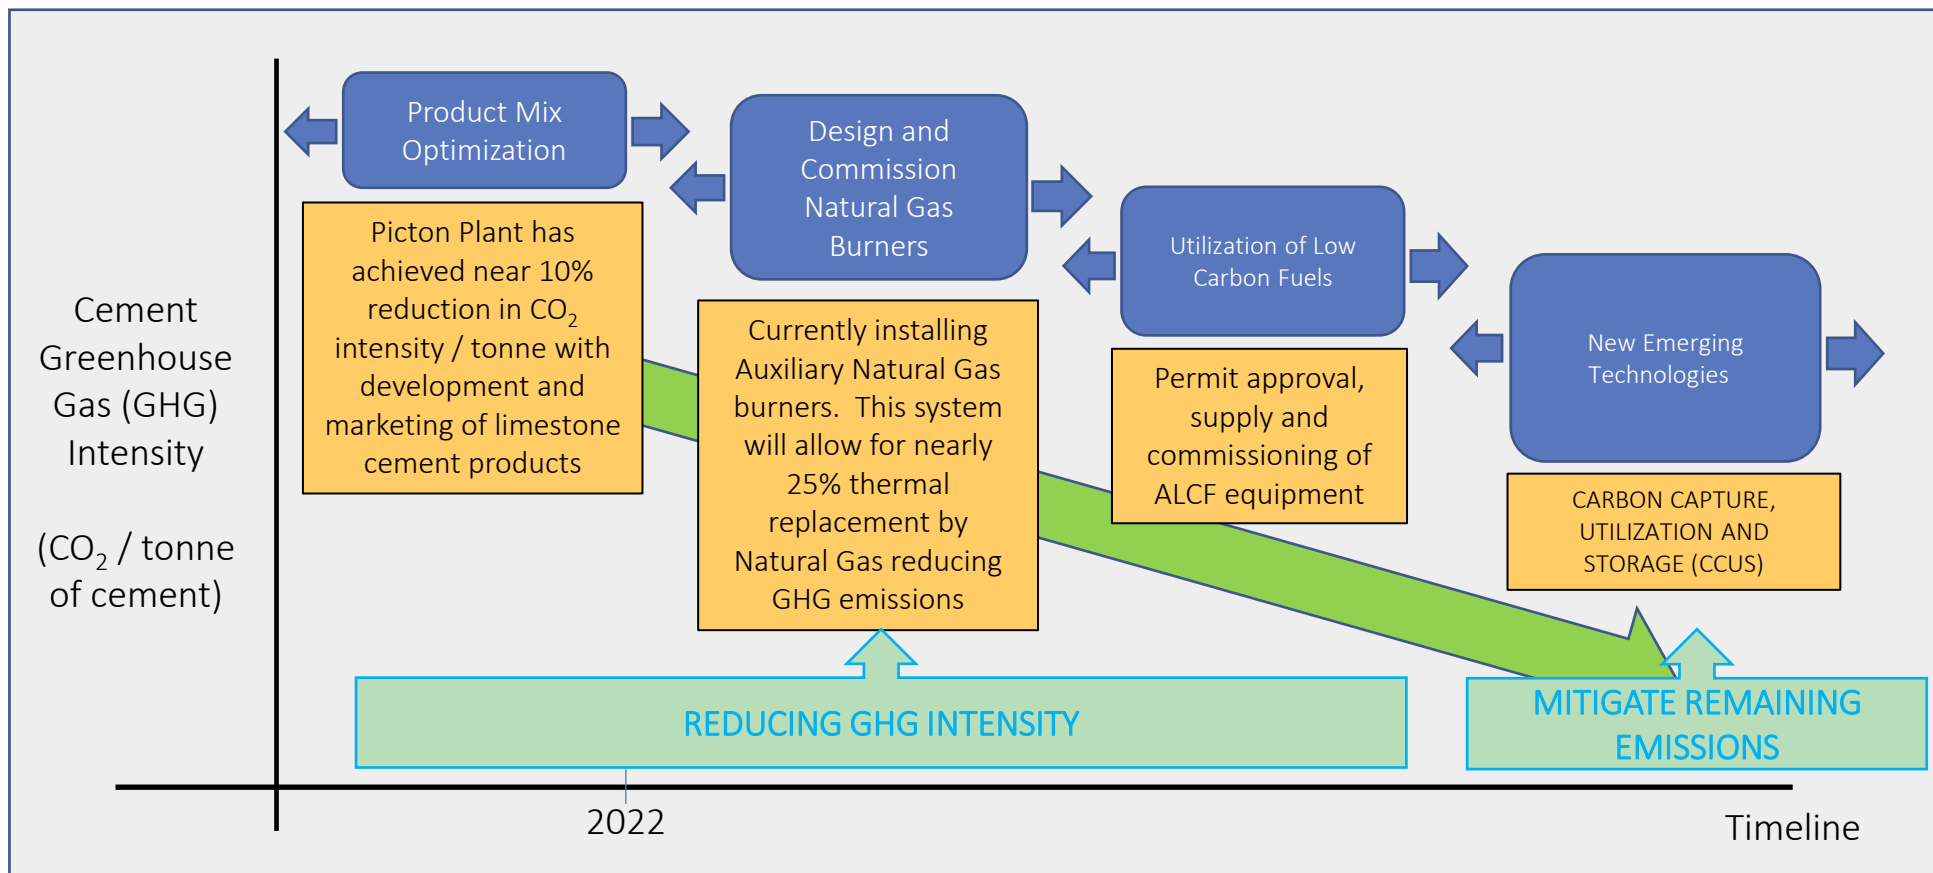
Cement Greenhouse Gas (GHG) Intensity

($CO_2$ / tonne of cement)

Product Mix Optimization

Picton Plant has achieved near 10% reduction in $CO_2$ intensity / tonne with development and marketing of limestone cement products

Design and Commission Natural Gas Burners

Currently installing Auxiliary Natural Gas burners. This system will allow for nearly 25% thermal replacement by Natural Gas reducing GHG emissions

Utilization of Low Carbon Fuels

Permit approval, supply and commissioning of ALCF equipment

New Emerging Technologies

CARBON CAPTURE, UTILIZATION AND STORAGE (CCUS)

REDUCING GHG INTENSITY

MITIGATE REMAINING EMISSIONS

2022

Timeline